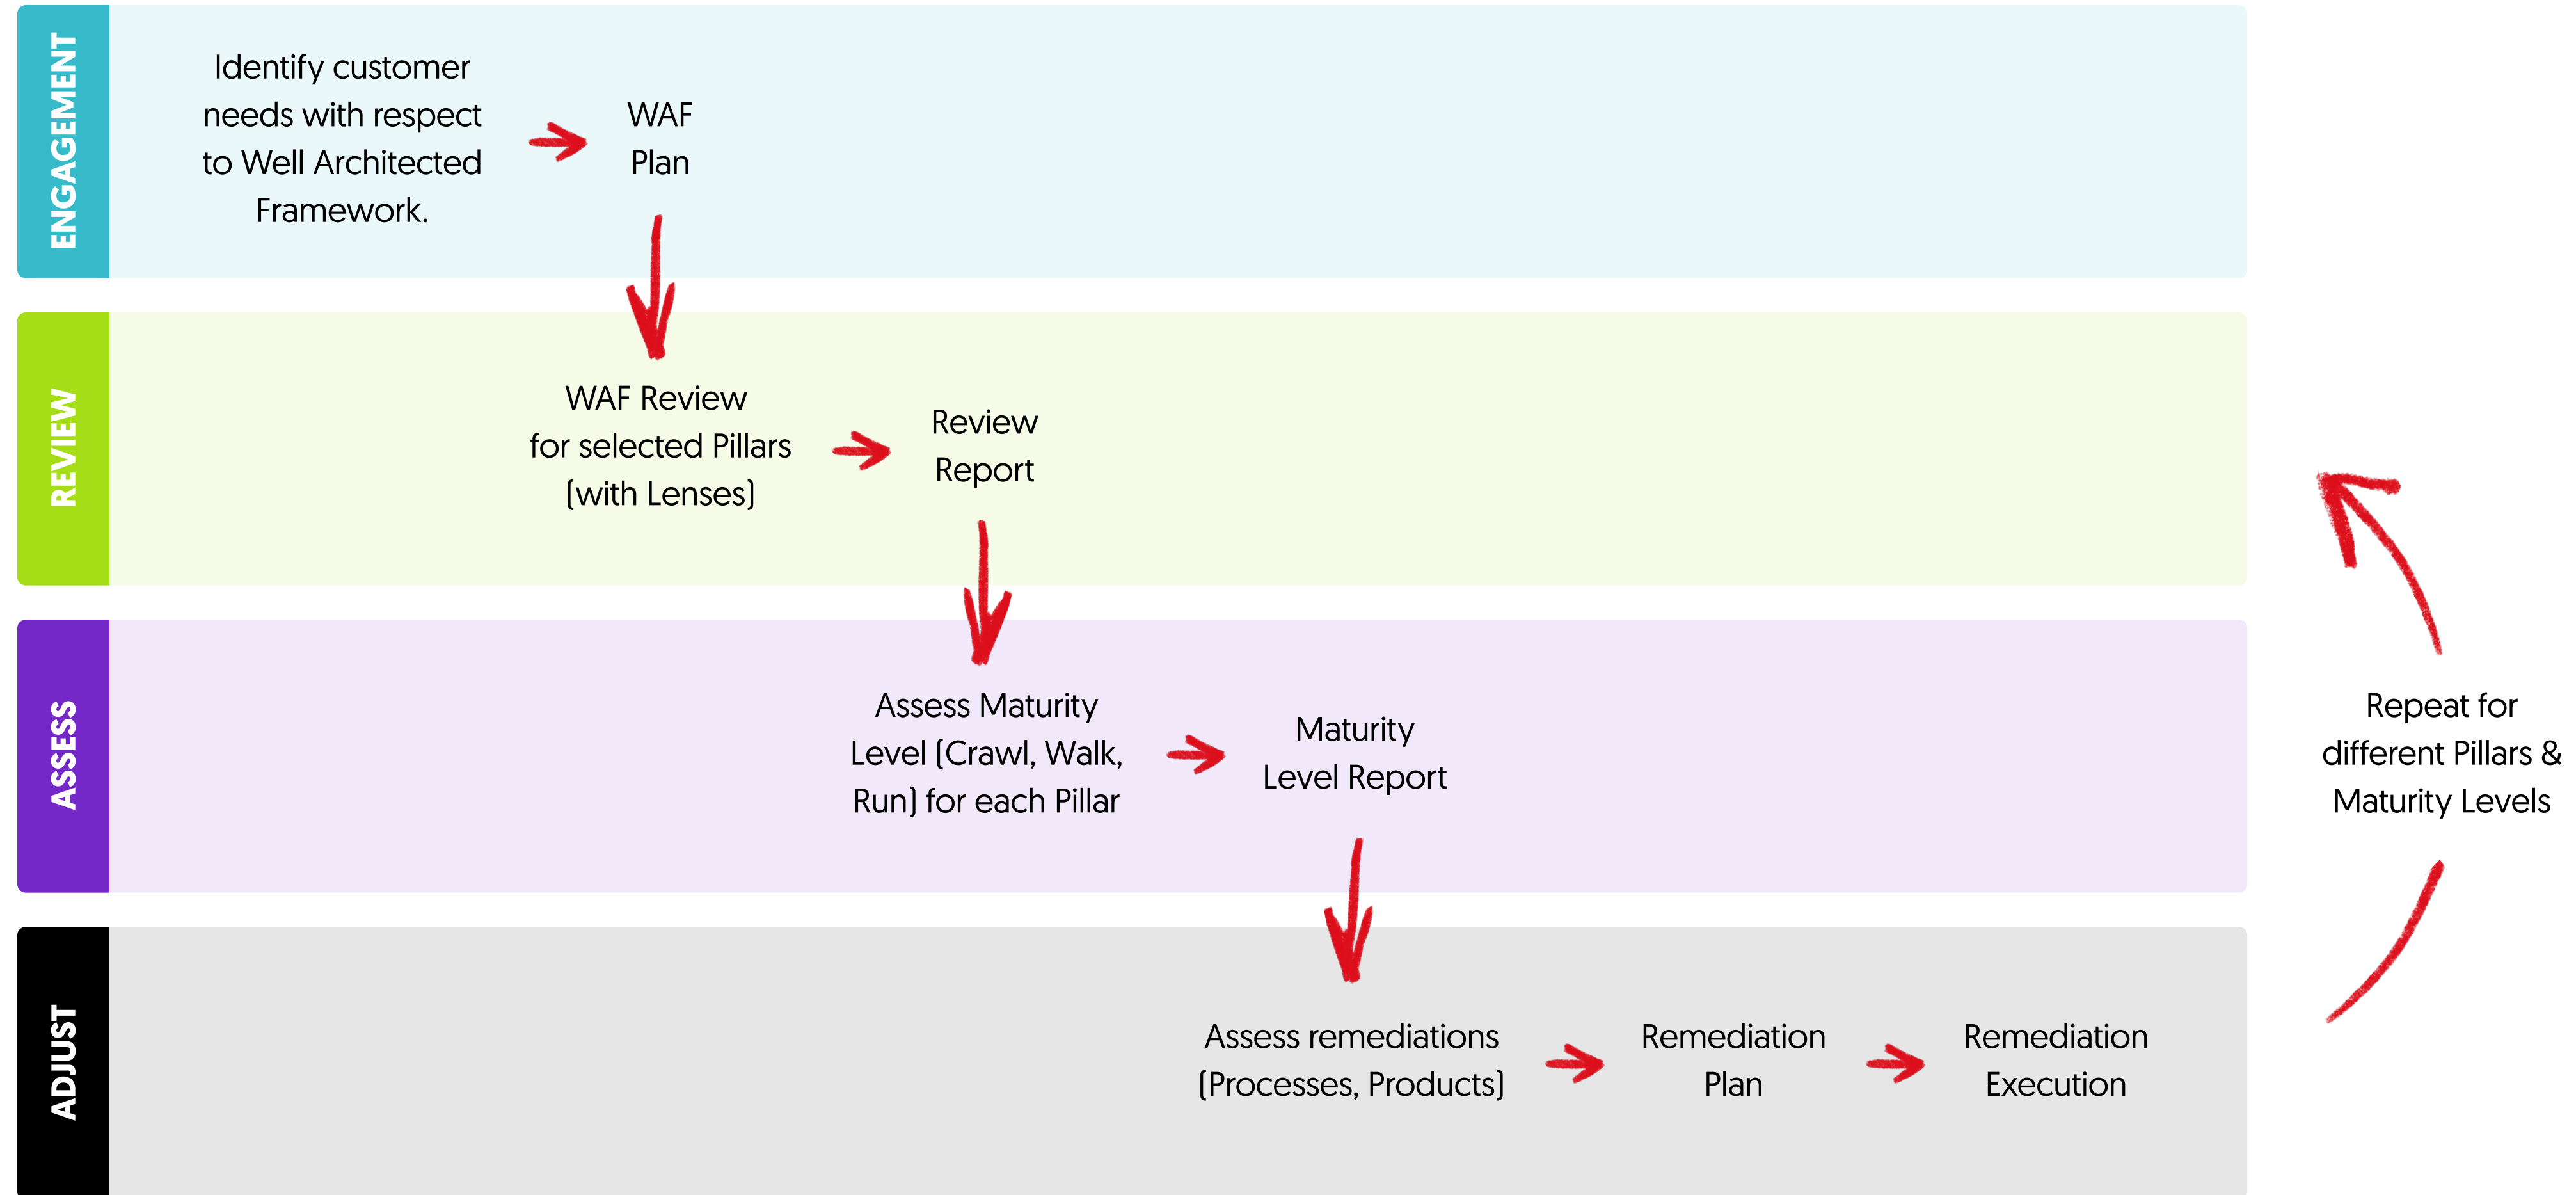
ENGAGEMENT

Identify customer needs with respect to Well Architected Framework.

WAF Plan

REVIEW

WAF Review for selected Pillars (with Lenses)

Review Report

ASSESS

Assess Maturity Level (Crawl, Walk, Run) for each Pillar

Maturity Level Report

ADJUST

Assess remediations (Processes, Products)

Remediation Plan

Remediation Execution

Repeat for different Pillars & Maturity Levels